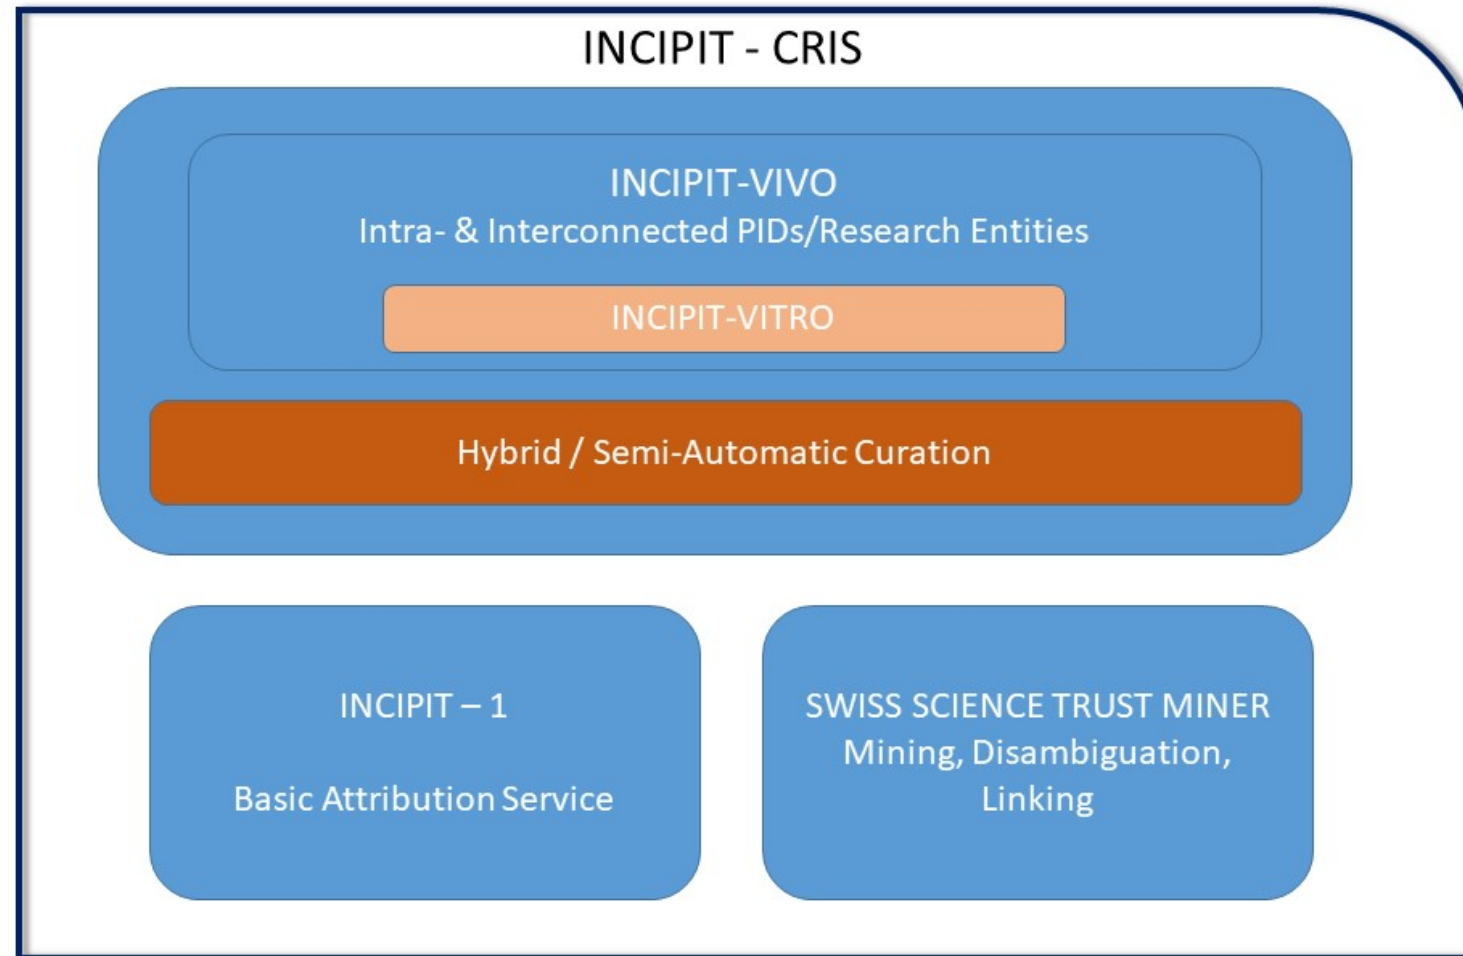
INCIPIT - CRIS

INCIPIT-VIVO
Intra- & Interconnected PIDs/Research Entities

INCIPIT-VITRO

Hybrid / Semi-Automatic Curation

INCIPIT – 1

Basic Attribution Service

SWISS SCIENCE TRUST MINER
Mining, Disambiguation, Linking